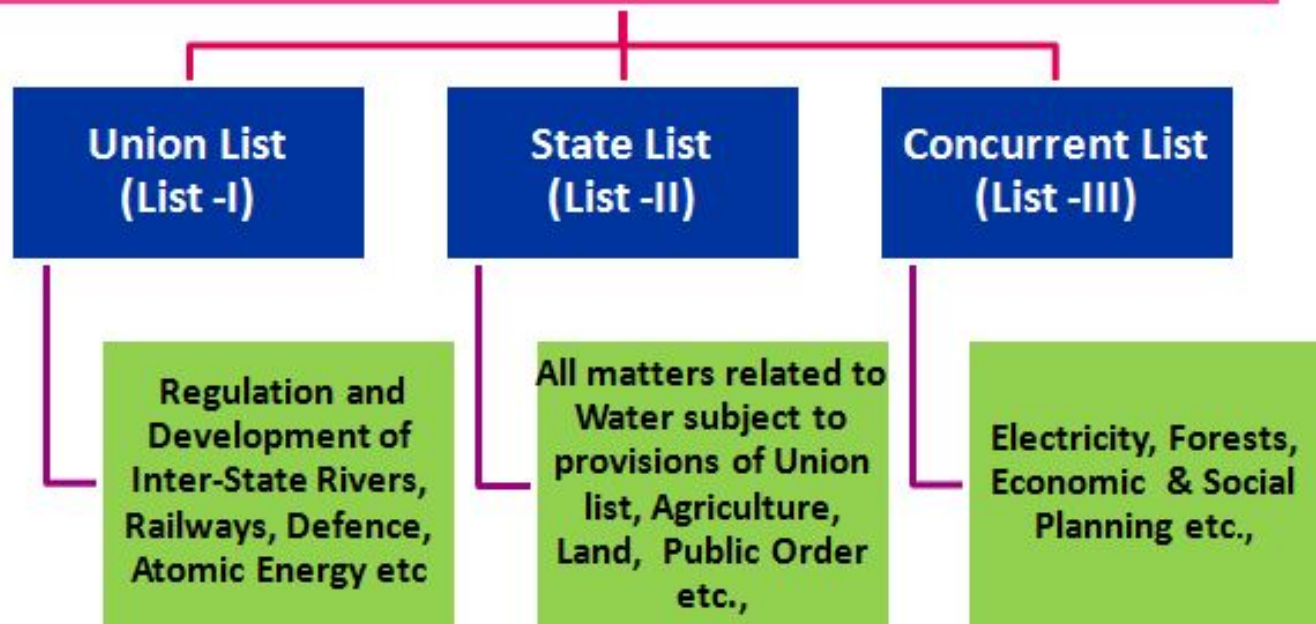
Union List
(List -I)

State List
(List -II)

Concurrent List
(List -III)

Regulation and Development of Inter-State Rivers, Railways, Defence, Atomic Energy etc

All matters related to Water subject to provisions of Union list, Agriculture, Land, Public Order etc.,

Electricity, Forests, Economic & Social Planning etc.,